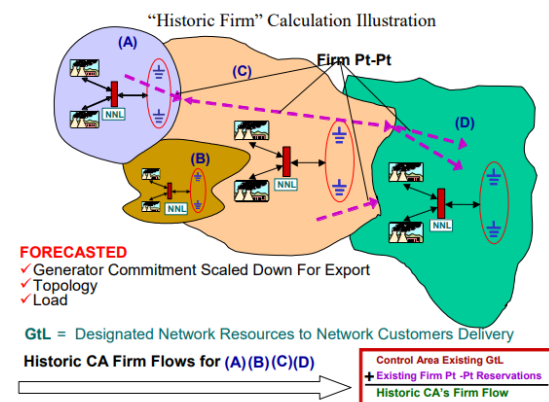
"Historic Firm" Calculation Illustration

(A)

(C)

Firm Pt-Pt

(D)

(B)

NNL

NNL

NNL

NNL

FORECASTED
✓Generator Commitment Scaled Down For Export
✓Topology
✓Load

GtL = Designated Network Resources to Network Customers Delivery

Historic CA Firm Flows for (A)(B)(C)(D)

Control Area Existing GtL
+ Existing Firm Pt -Pt Reservations
Historic CA's Firm Flow